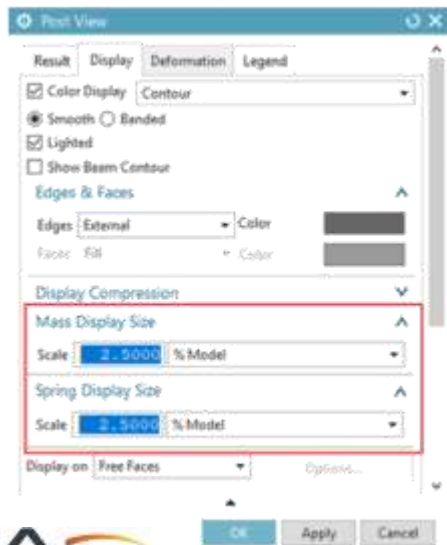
Post View

Result Display Deformation Legend

Color Display Contour

Smooth Banded

Lighted

Show Beam Contour

Edges & Faces

Edges External Color

Faces Fill Color

Display Compression

Mass Display Size

Scale 2.5000 % Model

Spring Display Size

Scale 2.5000 % Model

Display on Free Faces Options...

OK Apply Cancel